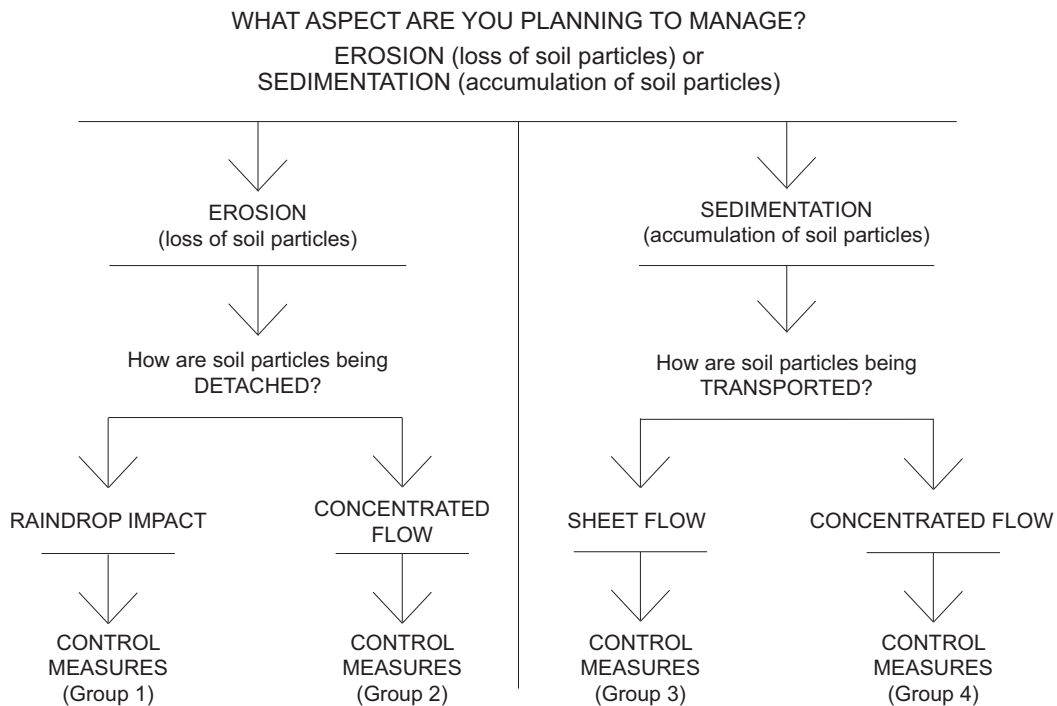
WHAT ASPECT ARE YOU PLANNING TO MANAGE?

EROSION (loss of soil particles) or SEDIMENTATION (accumulation of soil particles)

EROSION (loss of soil particles)

How are soil particles being DETACHED?

RAINDROP IMPACT

CONTROL MEASURES (Group 1)

CONCENTRATED FLOW

CONTROL MEASURES (Group 2)

SEDIMENTATION (accumulation of soil particles)

How are soil particles being TRANSPORTED?

SHEET FLOW

CONTROL MEASURES (Group 3)

CONCENTRATED FLOW

CONTROL MEASURES (Group 4)